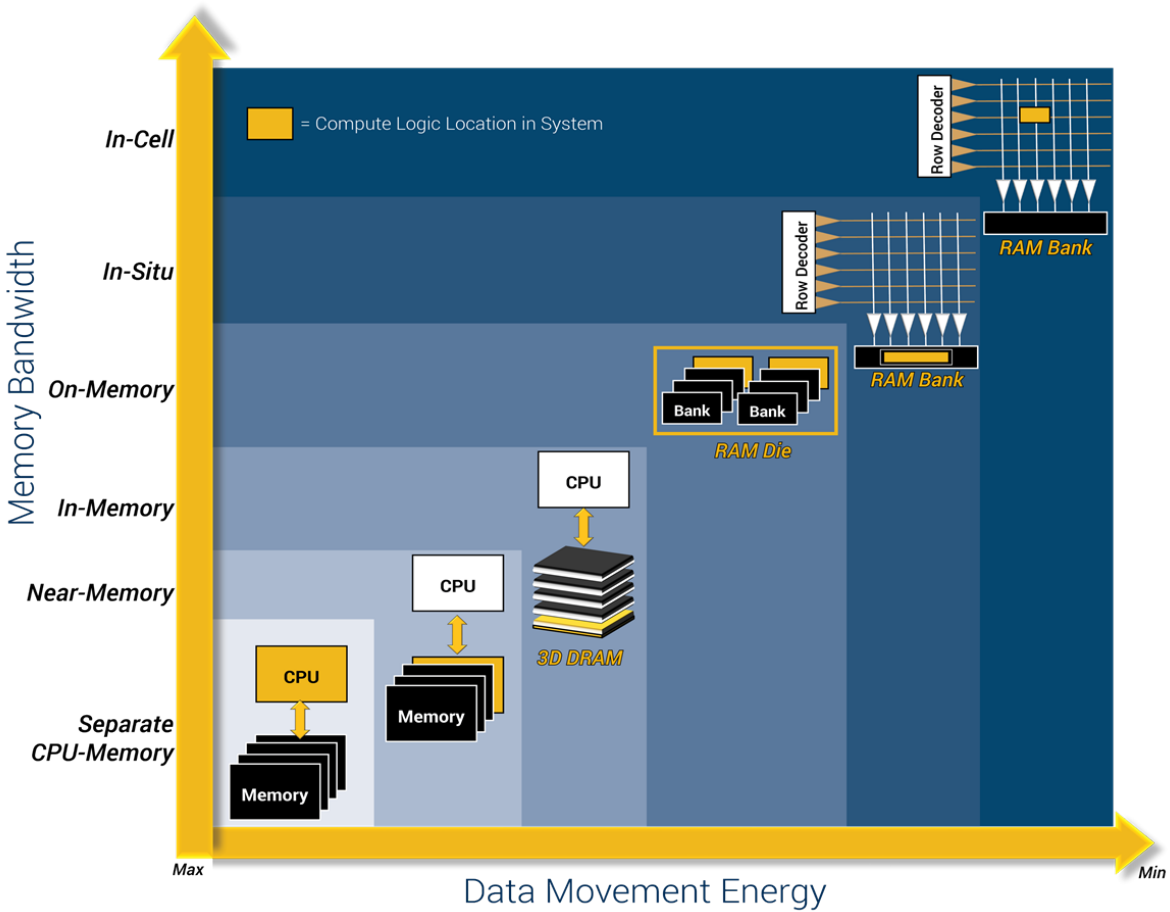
= Compute Logic Location in System

Row Decoder

RAM Bank

Row Decoder

RAM Bank

Bank Bank

RAM Die

CPU

3D DRAM

CPU

Memory

CPU

Memory

Memory Bandwidth

In-Cell

In-Situ

On-Memory

In-Memory

Near-Memory

Separate CPU-Memory

Max

Data Movement Energy

Min